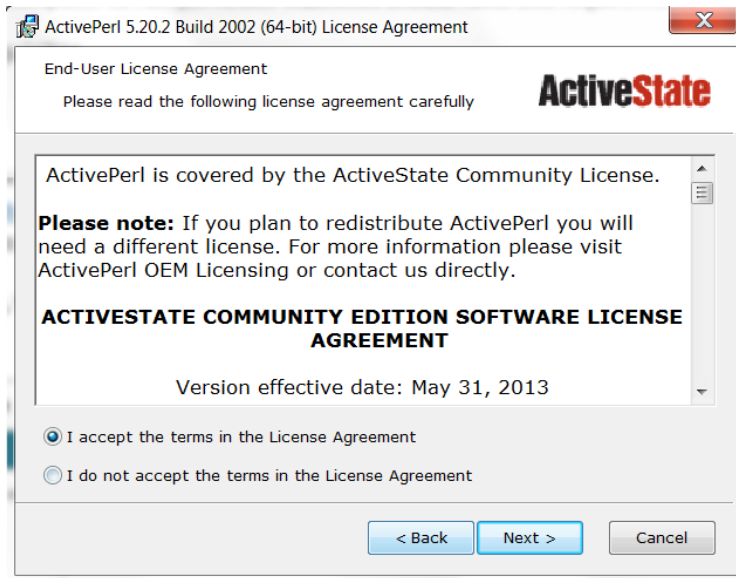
ActivePerl 5.20.2 Build 2002 (64-bit) License Agreement

X

End-User License Agreement

Please read the following license agreement carefully

ActiveState

ActivePerl is covered by the ActiveState Community License.

**Please note:** If you plan to redistribute ActivePerl you will need a different license. For more information please visit ActivePerl OEM Licensing or contact us directly.

**ACTIVESTATE COMMUNITY EDITION SOFTWARE LICENSE AGREEMENT**

Version effective date: May 31, 2013

I accept the terms in the License Agreement

I do not accept the terms in the License Agreement

< Back

Next >

Cancel